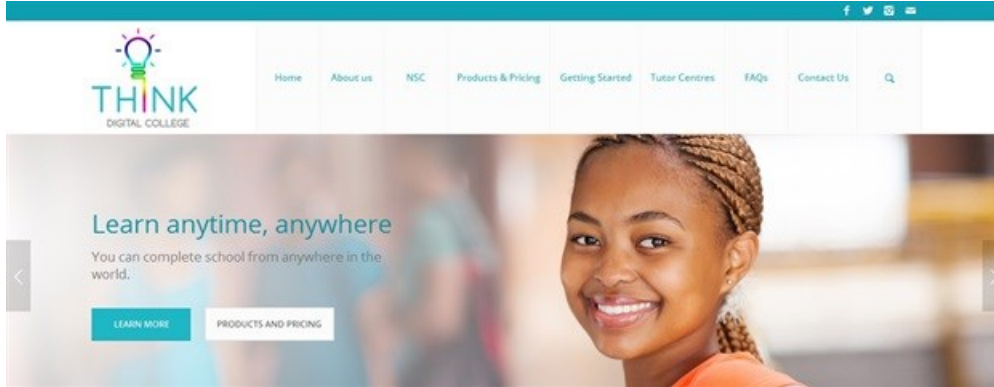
THINK
DIGITAL COLLEGE

Home About us NSC Products & Pricing Getting Started Tutor Centres FAQs Contact Us

Learn anytime, anywhere

You can complete school from anywhere in the world.

LEARN MORE PRODUCTS AND PRICING